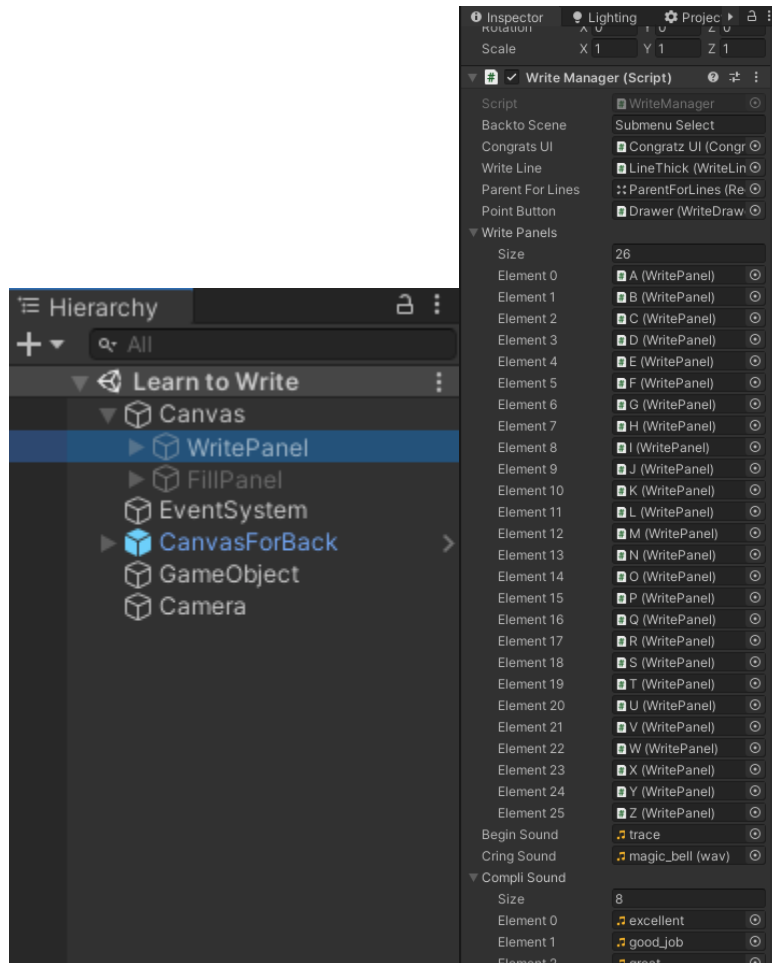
Hierarchy

All

Learn to Write
Canvas
WritePanel
FillPanel
EventSystem
CanvasForBack
GameObject
Camera

Inspector | Lighting | Projec

Rotation X 0 Y 0 Z 0
Scale X 1 Y 1 Z 1

Write Manager (Script)

| | |
|---|---|
| Script | WriteManager |
| Backto Scene | Submenu Select |
| Congrats UI | Congratz UI (Congr |
| Write Line | LineThick (WriteLin |
| Parent For Lines | ParentForLines (Re |
| Point Button | Drawer (WriteDraw |
| Write Panels | |
| Size | 26 |
| Element 0 | A (WritePanel) |
| Element 1 | B (WritePanel) |
| Element 2 | C (WritePanel) |
| Element 3 | D (WritePanel) |
| Element 4 | E (WritePanel) |
| Element 5 | F (WritePanel) |
| Element 6 | G (WritePanel) |
| Element 7 | H (WritePanel) |
| Element 8 | I (WritePanel) |
| Element 9 | J (WritePanel) |
| Element 10 | K (WritePanel) |
| Element 11 | L (WritePanel) |
| Element 12 | M (WritePanel) |
| Element 13 | N (WritePanel) |
| Element 14 | O (WritePanel) |
| Element 15 | P (WritePanel) |
| Element 16 | Q (WritePanel) |
| Element 17 | R (WritePanel) |
| Element 18 | S (WritePanel) |
| Element 19 | T (WritePanel) |
| Element 20 | U (WritePanel) |
| Element 21 | V (WritePanel) |
| Element 22 | W (WritePanel) |
| Element 23 | X (WritePanel) |
| Element 24 | Y (WritePanel) |
| Element 25 | Z (WritePanel) |
| Begin Sound | trace |
| Cring Sound | magic_bell (wav) |
| Compli Sound | |
| Size | 8 |
| Element 0 | excellent |
| Element 1 | good_job |
| Element 2 | great |